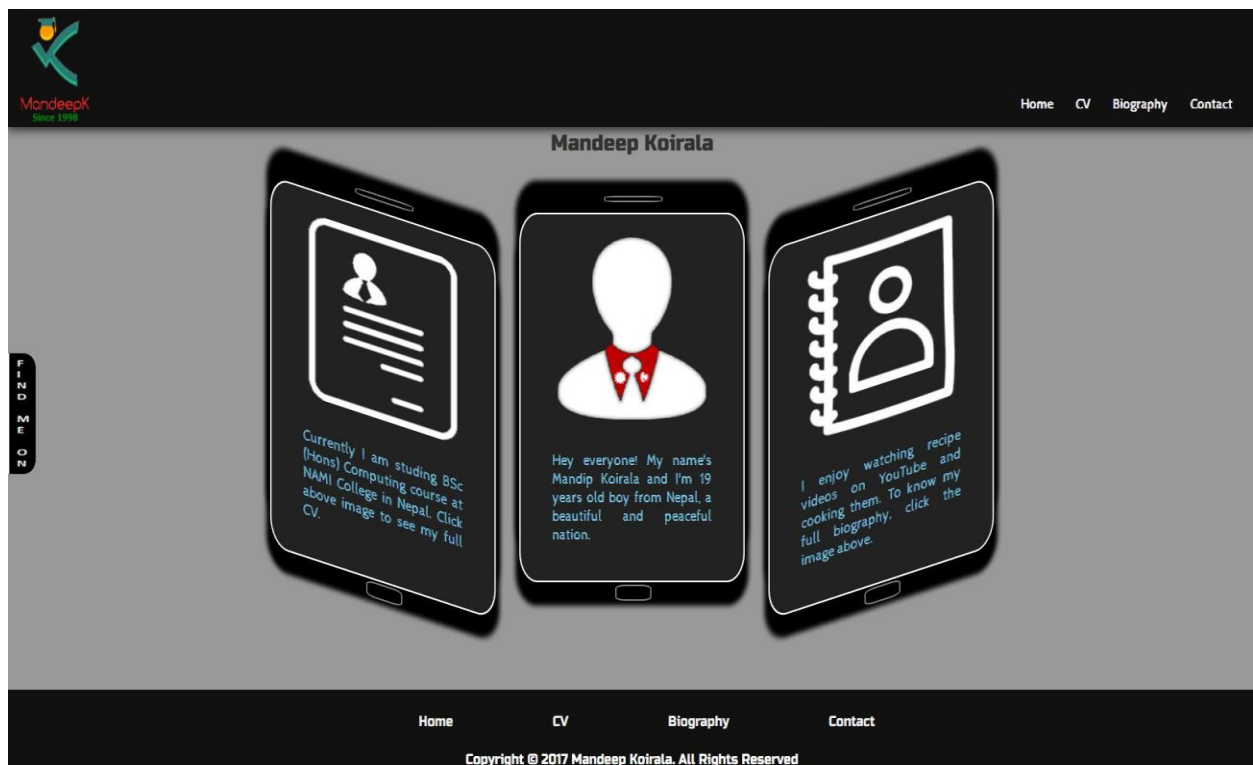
MandeepK
Since 1998

Home CV Biography Contact

Mandeep Koirala

FIND ME ON

Currently I am studing BSc (Hons) Computing course at NAMI College in Nepal. Click above image to see my full CV.

Hey everyone! My name's Mandip Koirala and I'm 19 years old boy from Nepal, a beautiful and peaceful nation.

I enjoy watching recipe videos on YouTube and cooking them. To know my full biography, click the image above.

Home CV Biography Contact

Copyright © 2017 Mandeep Koirala. All Rights Reserved